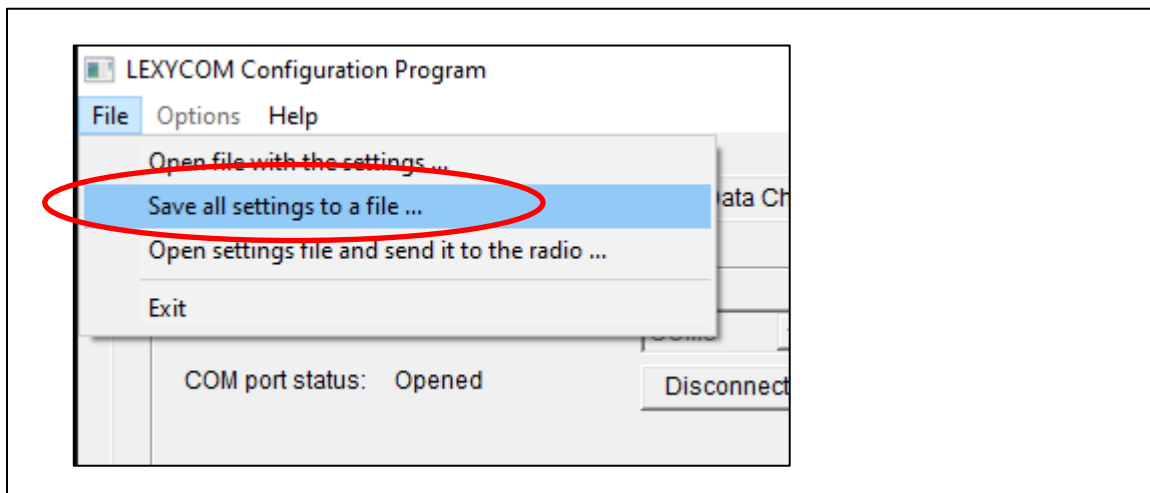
LEXYCOM Configuration Program

File Options Help

Open file with the settings ...

Save all settings to a file ...

Open settings file and send it to the radio ...

Exit

ata Ch

COM port status: Opened

Disconnect